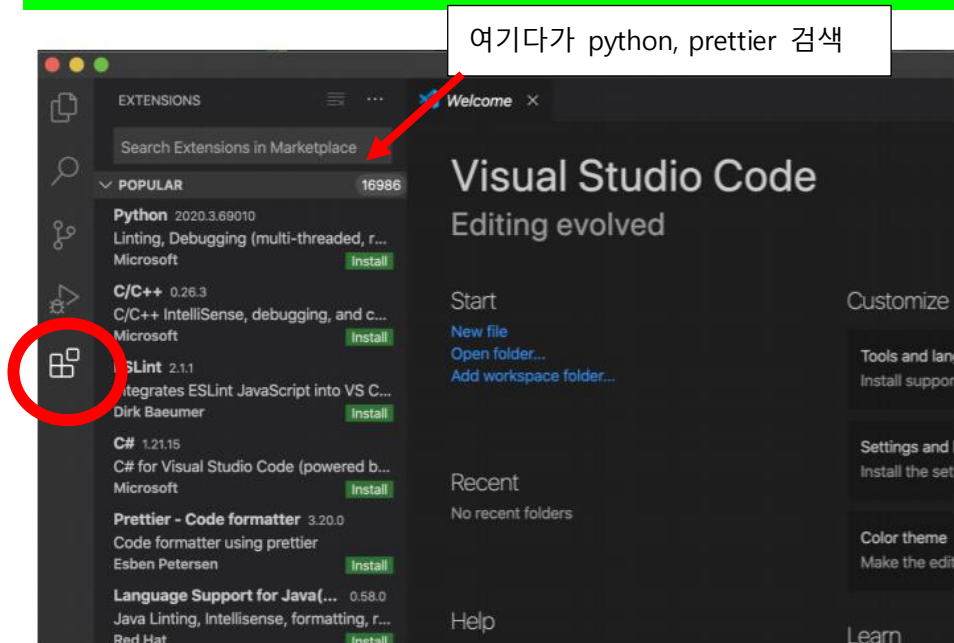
여기다가 python, prettier 검색

EXTENSIONS

Welcome ×

Search Extensions in Marketplace

POPULAR 16986

Python 2020.3.69010
Linting, Debugging (multi-threaded, r...
Microsoft Install

C/C++ 0.26.3
C/C++ IntelliSense, debugging, and c...
Microsoft Install

ESLint 2.1.1
Integrates ESLint JavaScript into VS C...
Dirk Baeumer Install

C# 1.21.15
C# for Visual Studio Code (powered b...
Microsoft Install

Prettier - Code formatter 3.20.0
Code formatter using prettier
Esben Petersen Install

Language Support for Java(... 0.58.0
Java Linting, Intellisense, formatting, r...
Red Hat Install

Visual Studio Code
Editing evolved

Start
New file
Open folder...
Add workspace folder...

Recent
No recent folders

Help

Customize

Tools and lan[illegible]
Install suppo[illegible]

Settings and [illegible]
Install the se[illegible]

Color theme
Make the edi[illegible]

Learn